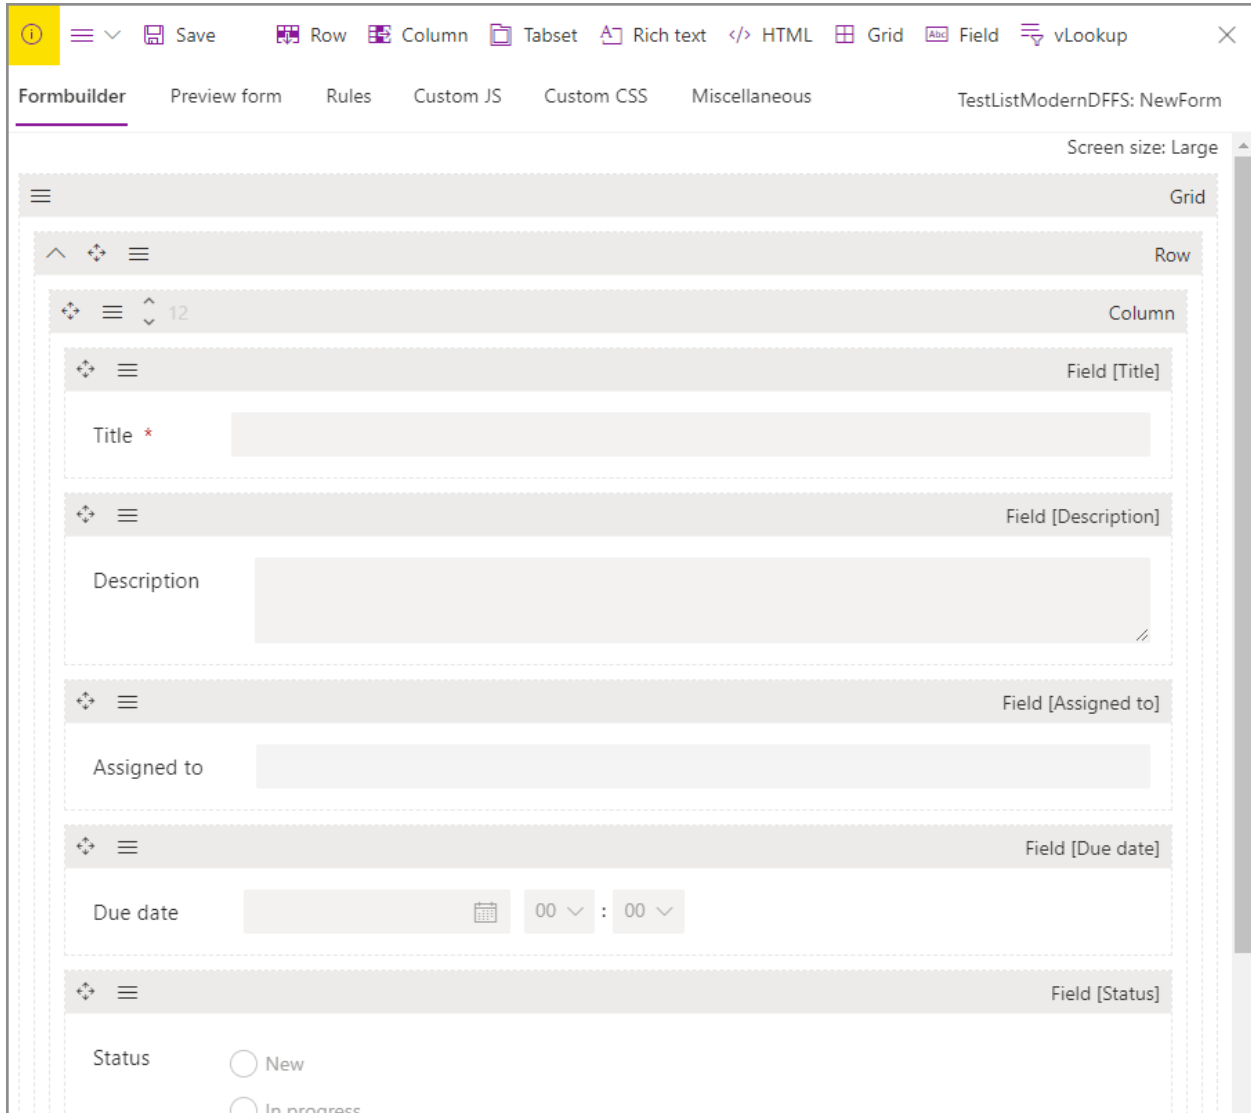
Save Row Column Tabset Rich text HTML Grid Field vLookup

Formbuilder Preview form Rules Custom JS Custom CSS Miscellaneous TestListModernDFFS: NewForm

Screen size: Large

Grid

Row

12 Column

Field [Title]

Title *

Field [Description]

Description

Field [Assigned to]

Assigned to

Field [Due date]

Due date 00 : 00

Field [Status]

Status

New

In progress